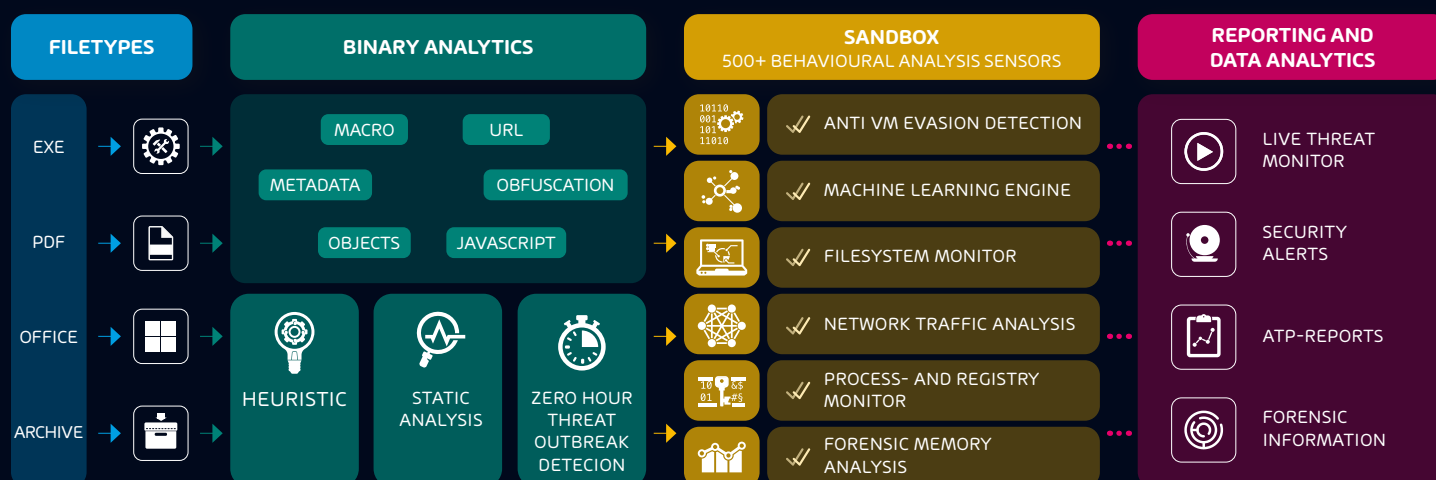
FILETYPES

EXE

PDF

OFFICE

ARCHIVE

BINARY ANALYTICS

MACRO

URL

METADATA

OBFUSCATION

OBJECTS

JAVASCRIPT

HEURISTIC

STATIC ANALYSIS

ZERO HOUR THREAT OUTBREAK DETECION

SANDBOX
500+ BEHAVIOURAL ANALYSIS SENSORS

10110 001 101 11010

ANTI VM EVASION DETECTION

MACHINE LEARNING ENGINE

FILESYSTEM MONITOR

NETWORK TRAFFIC ANALYSIS

10 01 &\$ #§

PROCESS- AND REGISTRY MONITOR

FORENSIC MEMORY ANALYSIS

REPORTING AND DATA ANALYTICS

LIVE THREAT MONITOR

SECURITY ALERTS

ATP-REPORTS

FORENSIC INFORMATION